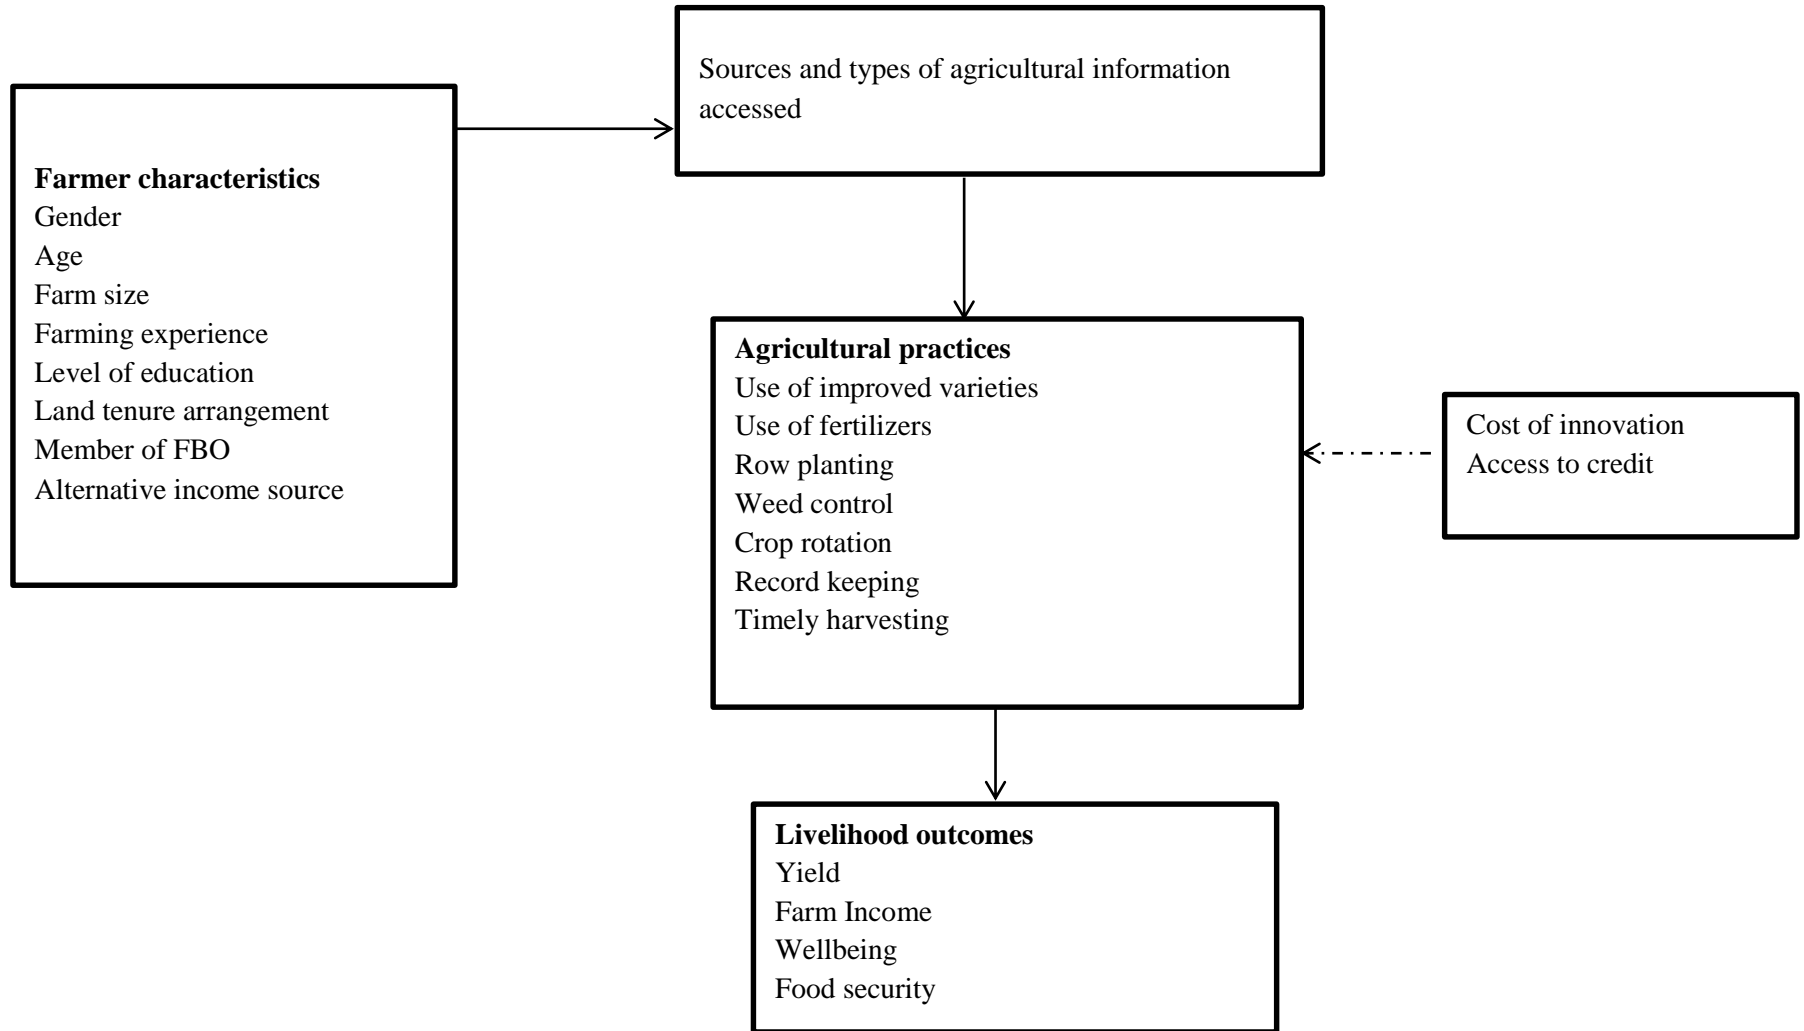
Farmer characteristics
Gender
Age
Farm size
Farming experience
Level of education
Land tenure arrangement
Member of FBO
Alternative income source

Sources and types of agricultural information accessed

Agricultural practices
Use of improved varieties
Use of fertilizers
Row planting
Weed control
Crop rotation
Record keeping
Timely harvesting

Cost of innovation
Access to credit

Livelihood outcomes
Yield
Farm Income
Wellbeing
Food security